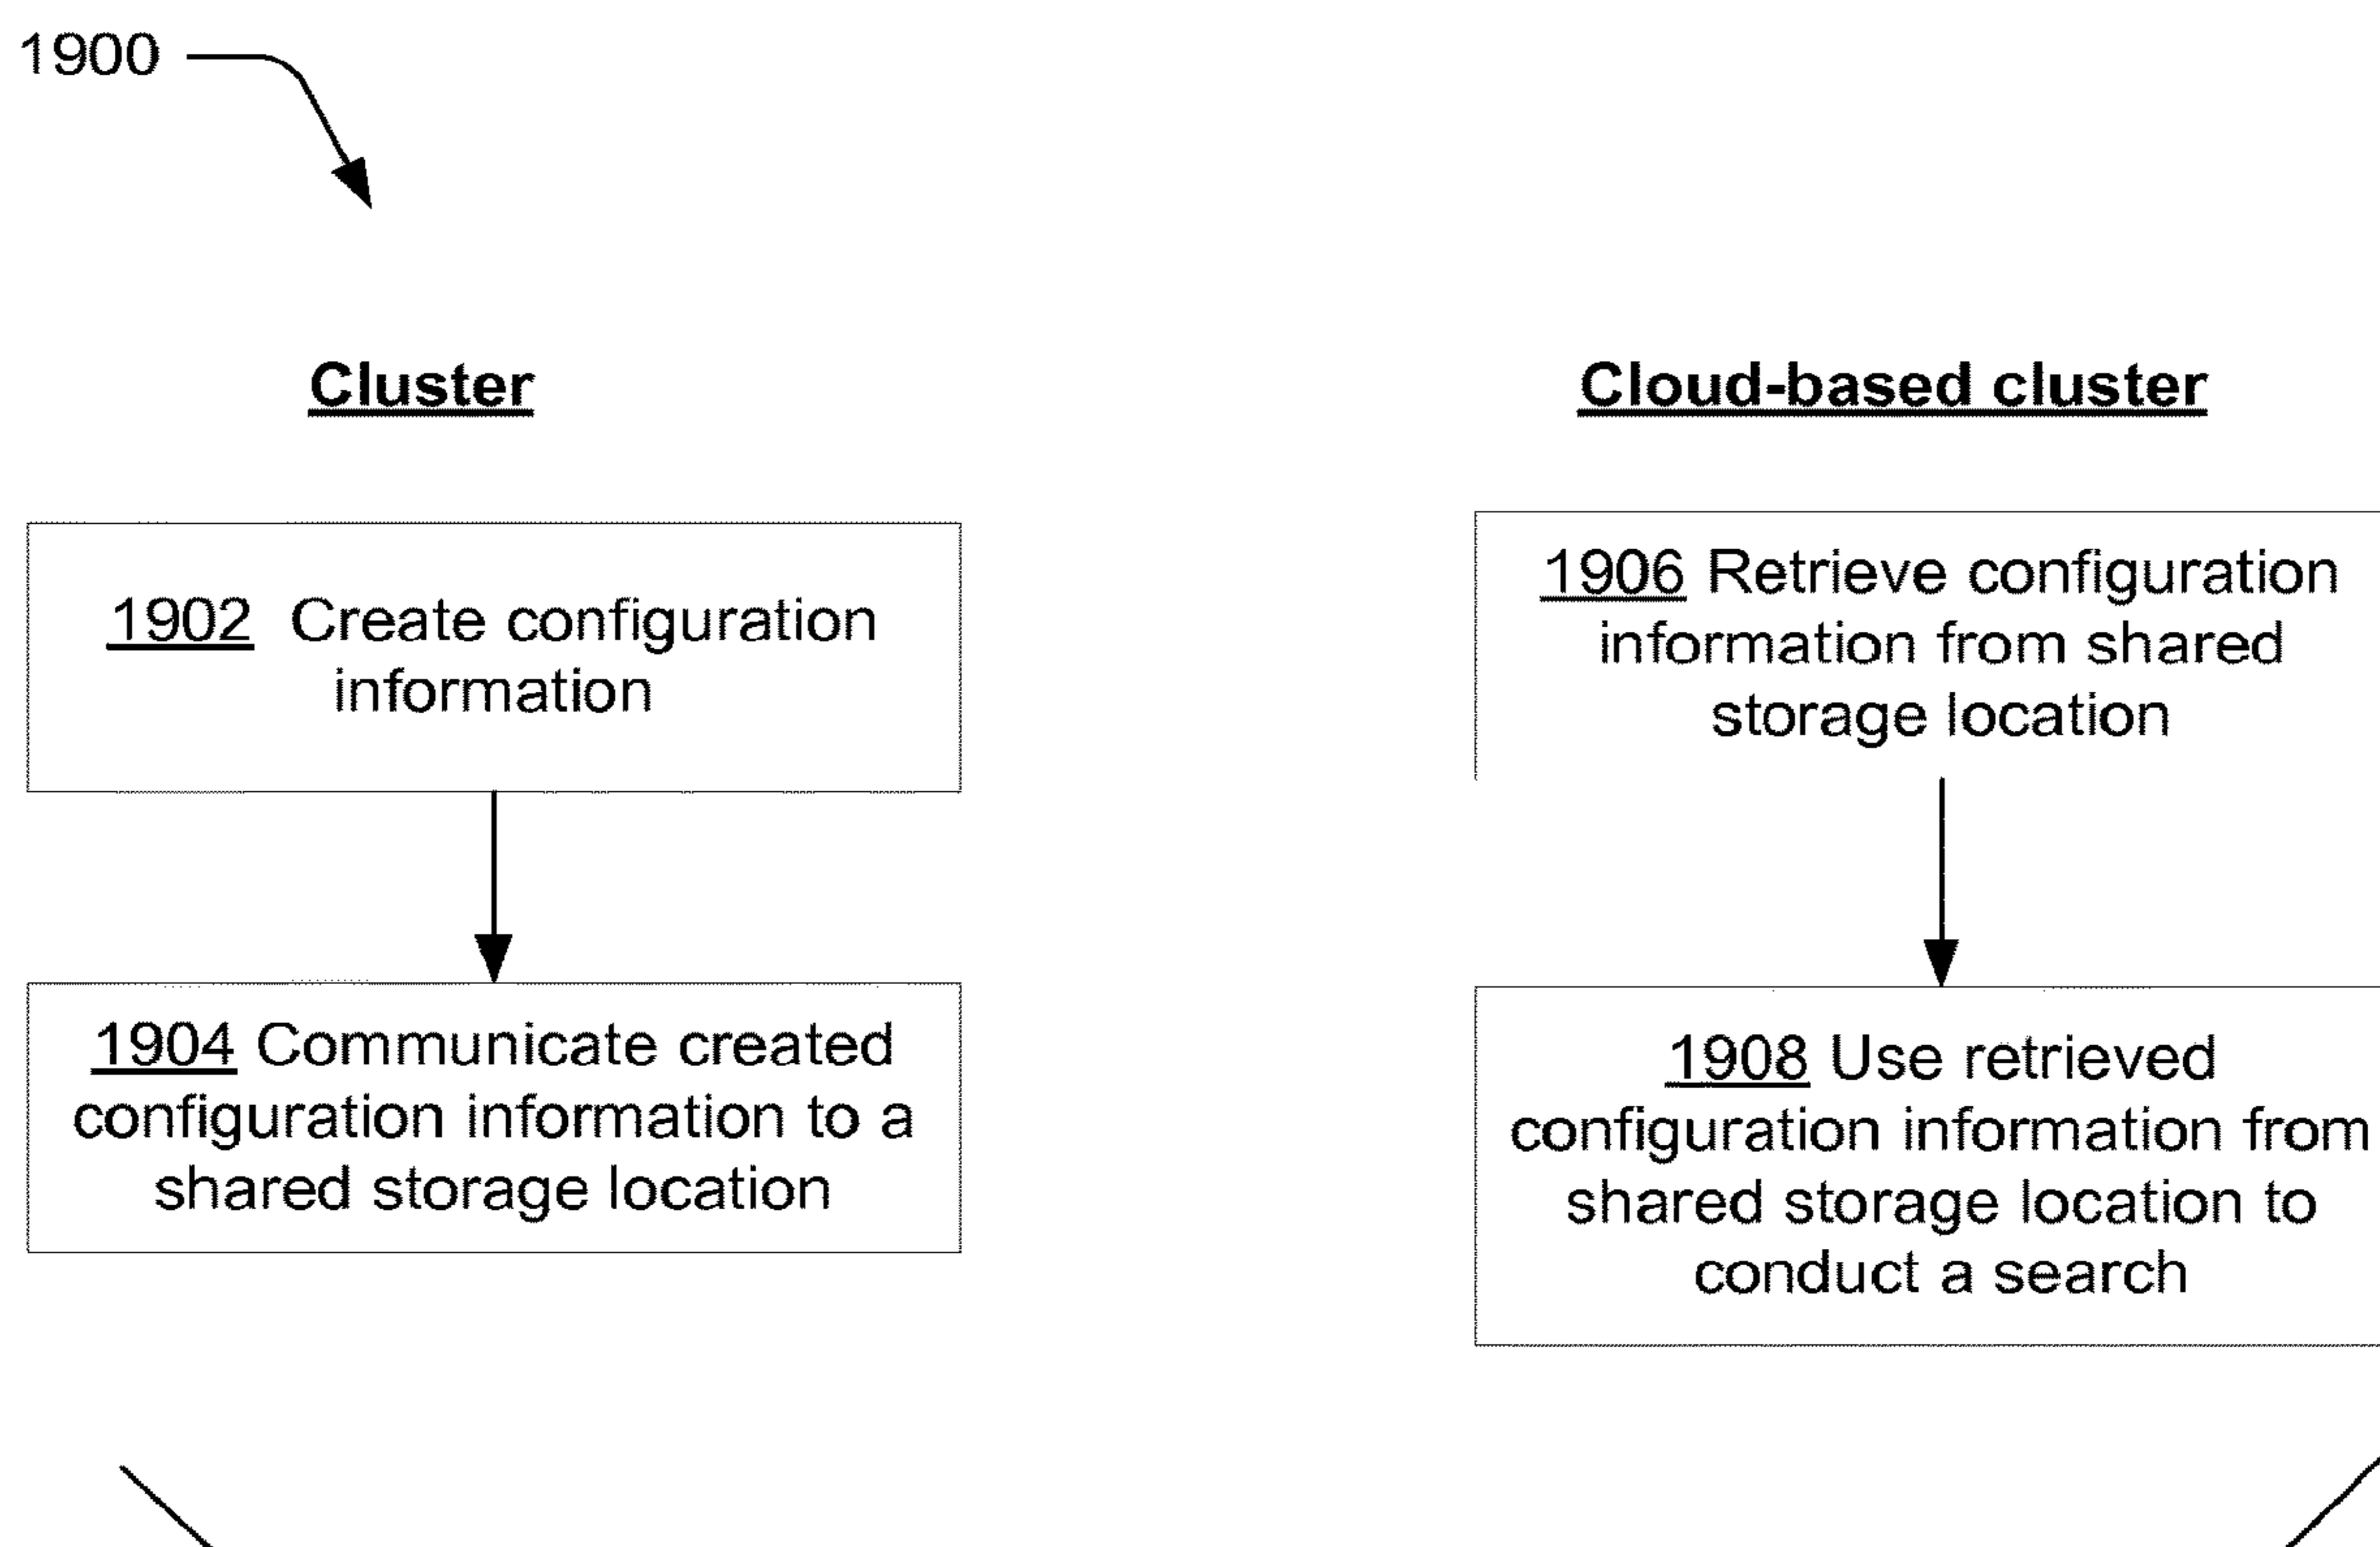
1900

Cluster

Cloud-based cluster

1902 Create configuration information

1904 Communicate created configuration information to a shared storage location

1906 Retrieve configuration information from shared storage location

1908 Use retrieved configuration information from shared storage location to conduct a search